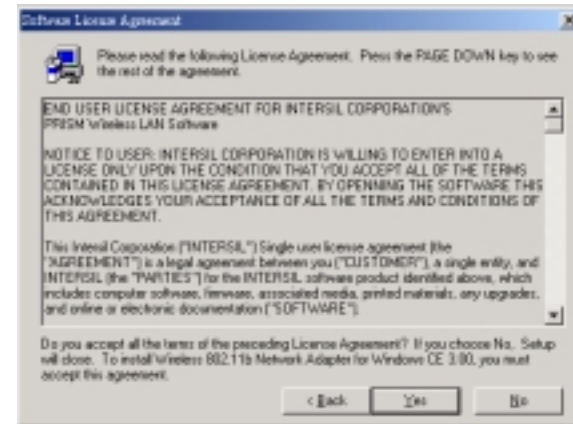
Software License Agreement

Please read the following License Agreement. Press the PAGE DOWN key to see the rest of the agreement.

END USER LICENSE AGREEMENT FOR INTERSIL CORPORATION'S PRISM Wireless LAN Software

NOTICE TO USER: INTERSIL CORPORATION IS WILLING TO ENTER INTO A LICENSE ONLY UPON THE CONDITION THAT YOU ACCEPT ALL OF THE TERMS CONTAINED IN THIS LICENSE AGREEMENT. BY OPENNING THE SOFTWARE THIS ACKNOWLEDGES YOUR ACCEPTANCE OF ALL THE TERMS AND CONDITIONS OF THIS AGREEMENT.

This Intersil Corporation ("INTERSIL") Single user license agreement (the "AGREEMENT") is a legal agreement between you ("CUSTOMER"), a single entity, and INTERSIL (the "PARTIES") for the INTERSIL software product identified above, which includes computer software, firmware, associated media, printed materials, any upgrades, and online or electronic documentation ("SOFTWARE").

Do you accept all the terms of the preceding License Agreement? If you choose No, Setup will close. To install Wireless 802.11b Network Adapter for Windows CE 3.00, you must accept this agreement.

< Back Yes No